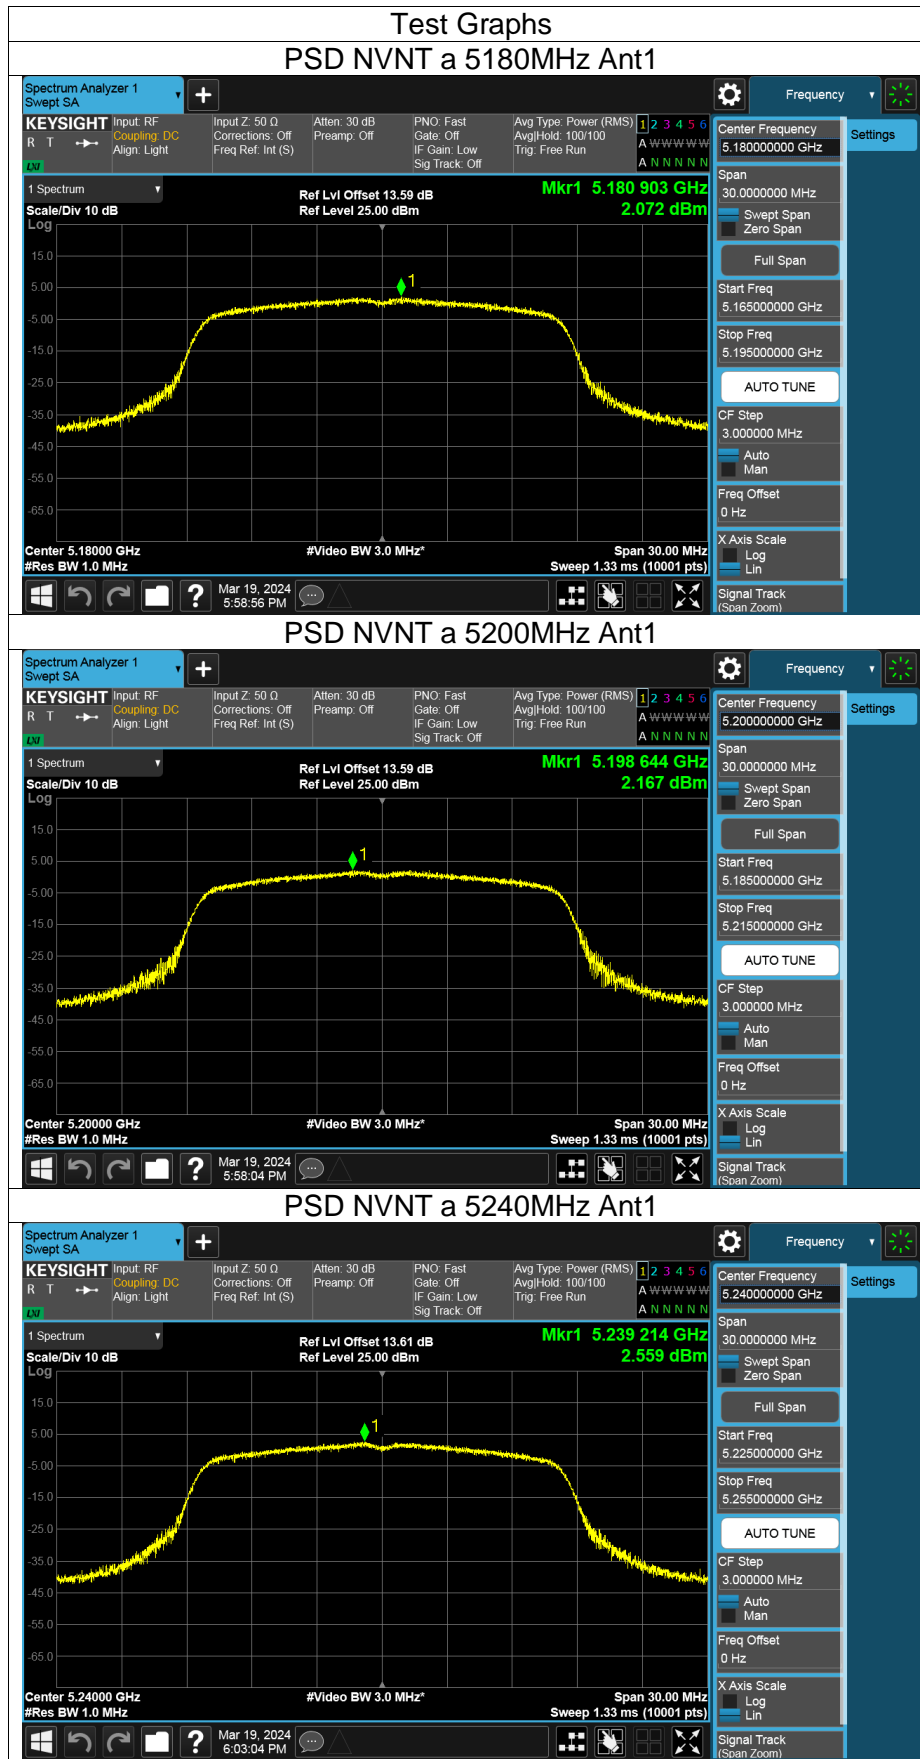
Test Graphs

PSD NVNT a 5180MHz Ant1

Spectrum Analyzer 1
Swept SA

Frequency

KEYSIGHT
Input: RF
Coupling: DC
Align: Light
Input Z: 50 Ω
Corrections: Off
Freq Ref: Int (S)
Atten: 30 dB
Preamp: Off
PNO: Fast
Gate: Off
IF Gain: Low
Sig Track: Off
Avg Type: Power (RMS)
Avg|Hold: 100/100
Trig: Free Run
1 2 3 4 5 6
A WWWWWW
A N N N N N

1 Spectrum
Scale/Div 10 dB
Log
Ref Lvl Offset 13.59 dB
Ref Level 25.00 dBm
Mkr1 5.180 903 GHz
2.072 dBm

15.0
5.00
-5.00
-15.0
-25.0
-35.0
-45.0
-55.0
-65.0

Center 5.18000 GHz
#Res BW 1.0 MHz
#Video BW 3.0 MHz*
Span 30.00 MHz
Sweep 1.33 ms (10001 pts)

Mar 19, 2024
5:58:56 PM

Center Frequency
5.180000000 GHz
Settings
Span
30.0000000 MHz
Swept Span
Zero Span
Full Span
Start Freq
5.165000000 GHz
Stop Freq
5.195000000 GHz
AUTO TUNE
CF Step
3.000000 MHz
Auto
Man
Freq Offset
0 Hz
X Axis Scale
Log
Lin
Signal Track
(Span Zoom)

PSD NVNT a 5200MHz Ant1

Spectrum Analyzer 1
Swept SA

Frequency

KEYSIGHT
Input: RF
Coupling: DC
Align: Light
Input Z: 50 Ω
Corrections: Off
Freq Ref: Int (S)
Atten: 30 dB
Preamp: Off
PNO: Fast
Gate: Off
IF Gain: Low
Sig Track: Off
Avg Type: Power (RMS)
Avg|Hold: 100/100
Trig: Free Run
1 2 3 4 5 6
A WWWWWW
A N N N N N

1 Spectrum
Scale/Div 10 dB
Log
Ref Lvl Offset 13.59 dB
Ref Level 25.00 dBm
Mkr1 5.198 644 GHz
2.167 dBm

15.0
5.00
-5.00
-15.0
-25.0
-35.0
-45.0
-55.0
-65.0

Center 5.20000 GHz
#Res BW 1.0 MHz
#Video BW 3.0 MHz*
Span 30.00 MHz
Sweep 1.33 ms (10001 pts)

Mar 19, 2024
5:58:04 PM

Center Frequency
5.200000000 GHz
Settings
Span
30.0000000 MHz
Swept Span
Zero Span
Full Span
Start Freq
5.185000000 GHz
Stop Freq
5.215000000 GHz
AUTO TUNE
CF Step
3.000000 MHz
Auto
Man
Freq Offset
0 Hz
X Axis Scale
Log
Lin
Signal Track
(Span Zoom)

PSD NVNT a 5240MHz Ant1

Spectrum Analyzer 1
Swept SA

Frequency

KEYSIGHT
Input: RF
Coupling: DC
Align: Light
Input Z: 50 Ω
Corrections: Off
Freq Ref: Int (S)
Atten: 30 dB
Preamp: Off
PNO: Fast
Gate: Off
IF Gain: Low
Sig Track: Off
Avg Type: Power (RMS)
Avg|Hold: 100/100
Trig: Free Run
1 2 3 4 5 6
A WWWWWW
A N N N N N

1 Spectrum
Scale/Div 10 dB
Log
Ref Lvl Offset 13.61 dB
Ref Level 25.00 dBm
Mkr1 5.239 214 GHz
2.559 dBm

15.0
5.00
-5.00
-15.0
-25.0
-35.0
-45.0
-55.0
-65.0

Center 5.24000 GHz
#Res BW 1.0 MHz
#Video BW 3.0 MHz*
Span 30.00 MHz
Sweep 1.33 ms (10001 pts)

Mar 19, 2024
6:03:04 PM

Center Frequency
5.240000000 GHz
Settings
Span
30.0000000 MHz
Swept Span
Zero Span
Full Span
Start Freq
5.225000000 GHz
Stop Freq
5.255000000 GHz
AUTO TUNE
CF Step
3.000000 MHz
Auto
Man
Freq Offset
0 Hz
X Axis Scale
Log
Lin
Signal Track
(Span Zoom)